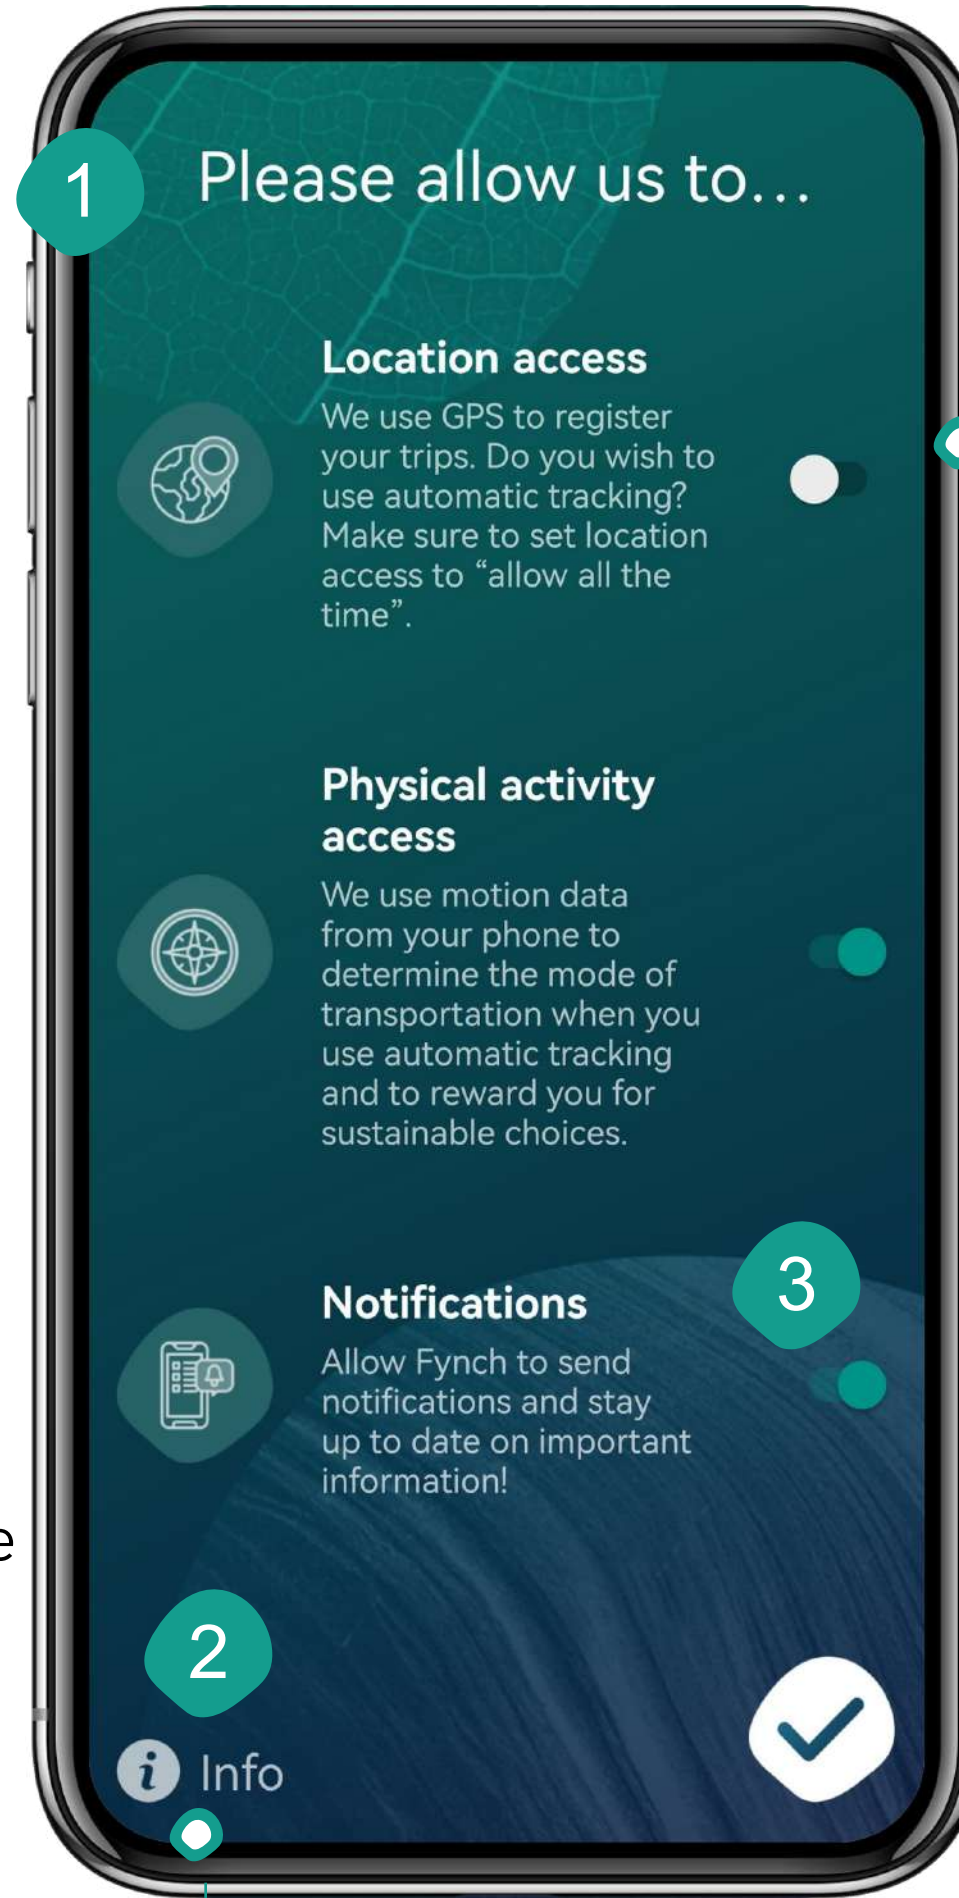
1

Please allow us to...

Location access

We use GPS to register your trips. Do you wish to use automatic tracking? Make sure to set location access to “allow all the time”.

Physical activity access

We use motion data from your phone to determine the mode of transportation when you use automatic tracking and to reward you for sustainable choices.

3

Notifications

Allow Fynch to send notifications and stay up to date on important information!

2

Info

e